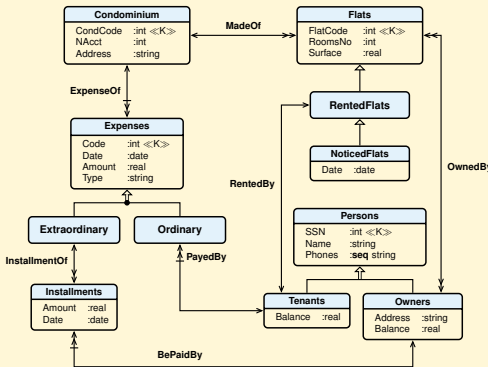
Condominium
CondCode :int ≪K≫
NAcct :int
Address :string

MadeOf

Flats
FlatCode :int ≪K≫
RoomsNo :int
Surface :real

ExpenseOf

RentedFlats

Expenses
Code :int ≪K≫
Date :date
Amount :real
Type :string

NoticedFlats
Date :date

OwnedBy

RentedBy

Extraordinary

Ordinary

Persons
SSN :int ≪K≫
Name :string
Phones :**seq** string

InstallmentOf

PayedBy

Installments
Amount :real
Date :date

Tenants
Balance :real

Owners
Address :string
Balance :real

BePaidBy